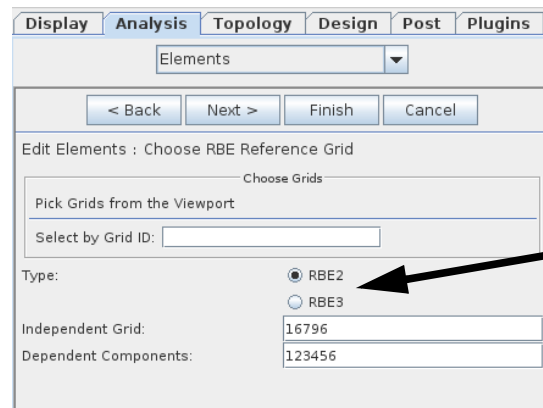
Display | Analysis | Topology | Design | Post | Plugins

Elements

< Back | Next > | Finish | Cancel

Edit Elements : Choose RBE Reference Grid

Choose Grids

Pick Grids from the Viewport

Select by Grid ID:

Type:

RBE2

RBE3

Independent Grid: 16796

Dependent Components: 123456